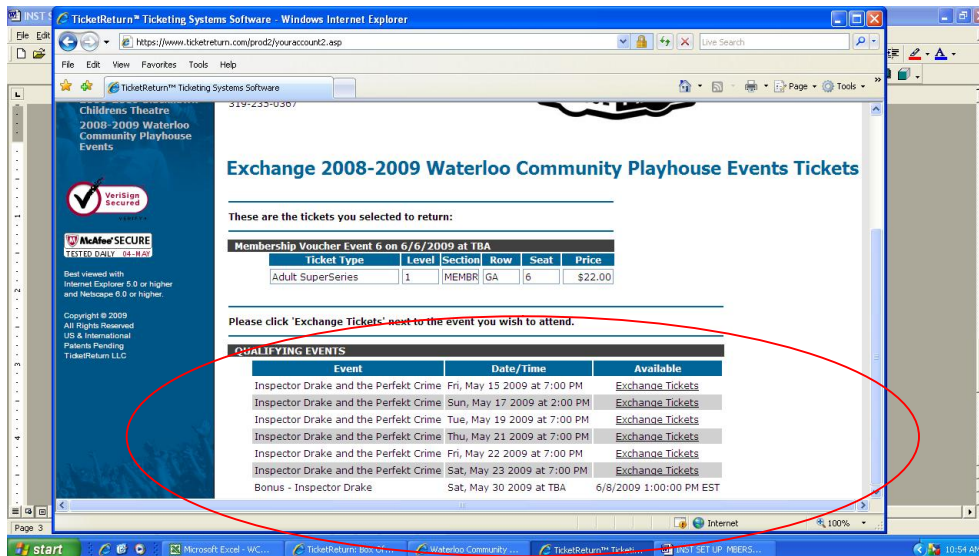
INST S
File Edit
TicketReturn™ Ticketing Systems Software - Windows Internet Explorer
https://www.ticketreturn.com/prod2/youraccount2.asp
Live Search
File Edit View Favorites Tools Help
TicketReturn™ Ticketing Systems Software
Page Tools

Childrens Theatre
2008-2009 Waterloo Community Playhouse Events
319-235-0367

VeriSign Secured
McAfee SECURE
TESTED DAILY 04-MAY
Best viewed with Internet Explorer 5.0 or higher and Netscape 6.0 or higher.
Copyright © 2009
All Rights Reserved
US & International Patents Pending
TicketReturn LLC

Exchange 2008-2009 Waterloo Community Playhouse Events Tickets

These are the tickets you selected to return:

Membership Voucher Event 6 on 6/6/2009 at TBA

| Ticket Type | Level | Section | Row | Seat | Price |
|---|---|---|---|---|---|
| Adult SuperSeries | 1 | MEMBR | GA | 6 | $22.00 |

Please click 'Exchange Tickets' next to the event you wish to attend.

QUALIFYING EVENTS

| Event | Date/Time | Available |
|---|---|---|
| Inspector Drake and the Perfekt Crime | Fri, May 15 2009 at 7:00 PM | Exchange Tickets |
| Inspector Drake and the Perfekt Crime | Sun, May 17 2009 at 2:00 PM | Exchange Tickets |
| Inspector Drake and the Perfekt Crime | Tue, May 19 2009 at 7:00 PM | Exchange Tickets |
| Inspector Drake and the Perfekt Crime | Thu, May 21 2009 at 7:00 PM | Exchange Tickets |
| Inspector Drake and the Perfekt Crime | Fri, May 22 2009 at 7:00 PM | Exchange Tickets |
| Inspector Drake and the Perfekt Crime | Sat, May 23 2009 at 7:00 PM | Exchange Tickets |
| Bonus - Inspector Drake | Sat, May 30 2009 at TBA | 6/8/2009 1:00:00 PM EST |

Internet
100%
Page 3
start
Microsoft Excel - WC...
TicketReturn: Box Of...
Waterloo Community ...
TicketReturn™ Ticket...
INST SET UP MBERS...
10:54 AM